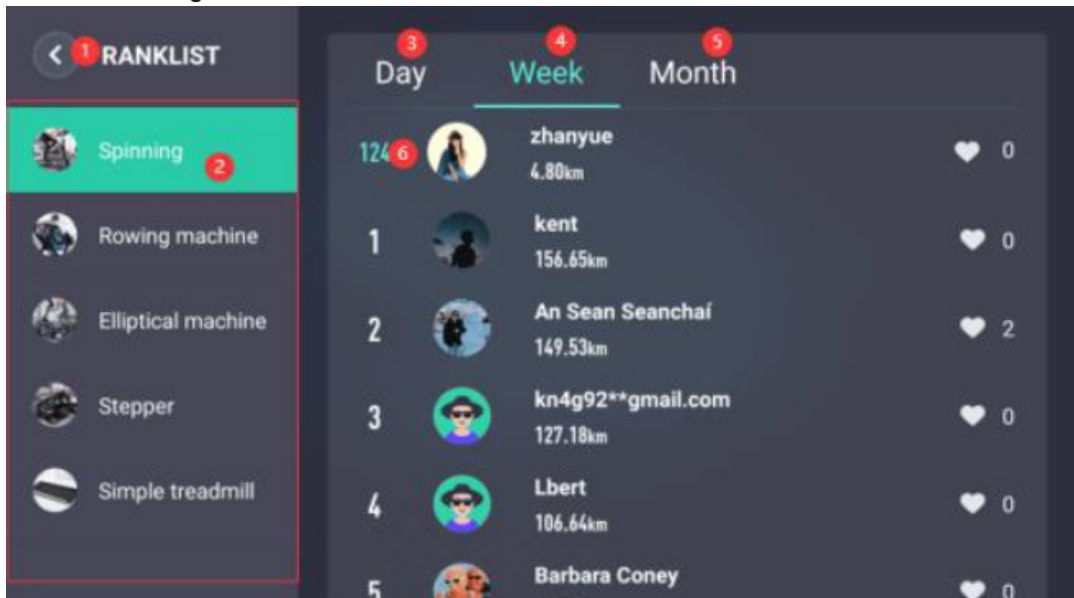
1 RANKLIST

Spinning 2

Rowing machine

Elliptical machine

Stepper

Simple treadmill

3 Day
4 Week
5 Month

124 6 zhanyue 4.80km 0

1 kent 156.65km 0

2 An Sean Seanchaí 149.53km 2

3 kn4g92**gmail.com 127.18km 0

4 Lbert 106.64km 0

5 Barbara Coney 0